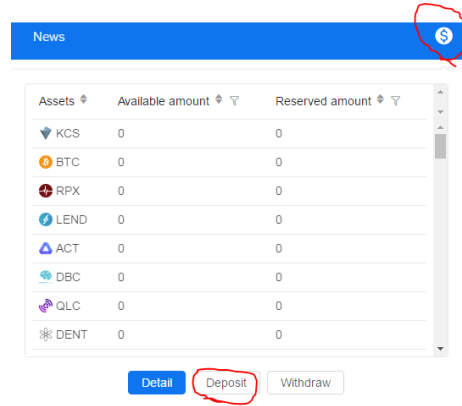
News

| Assets | Available amount | Reserved amount |
|---|---|---|
| KCS | 0 | 0 |
| BTC | 0 | 0 |
| RPX | 0 | 0 |
| LEND | 0 | 0 |
| ACT | 0 | 0 |
| DBC | 0 | 0 |
| QLC | 0 | 0 |
| DENT | 0 | 0 |

Detail Deposit Withdraw